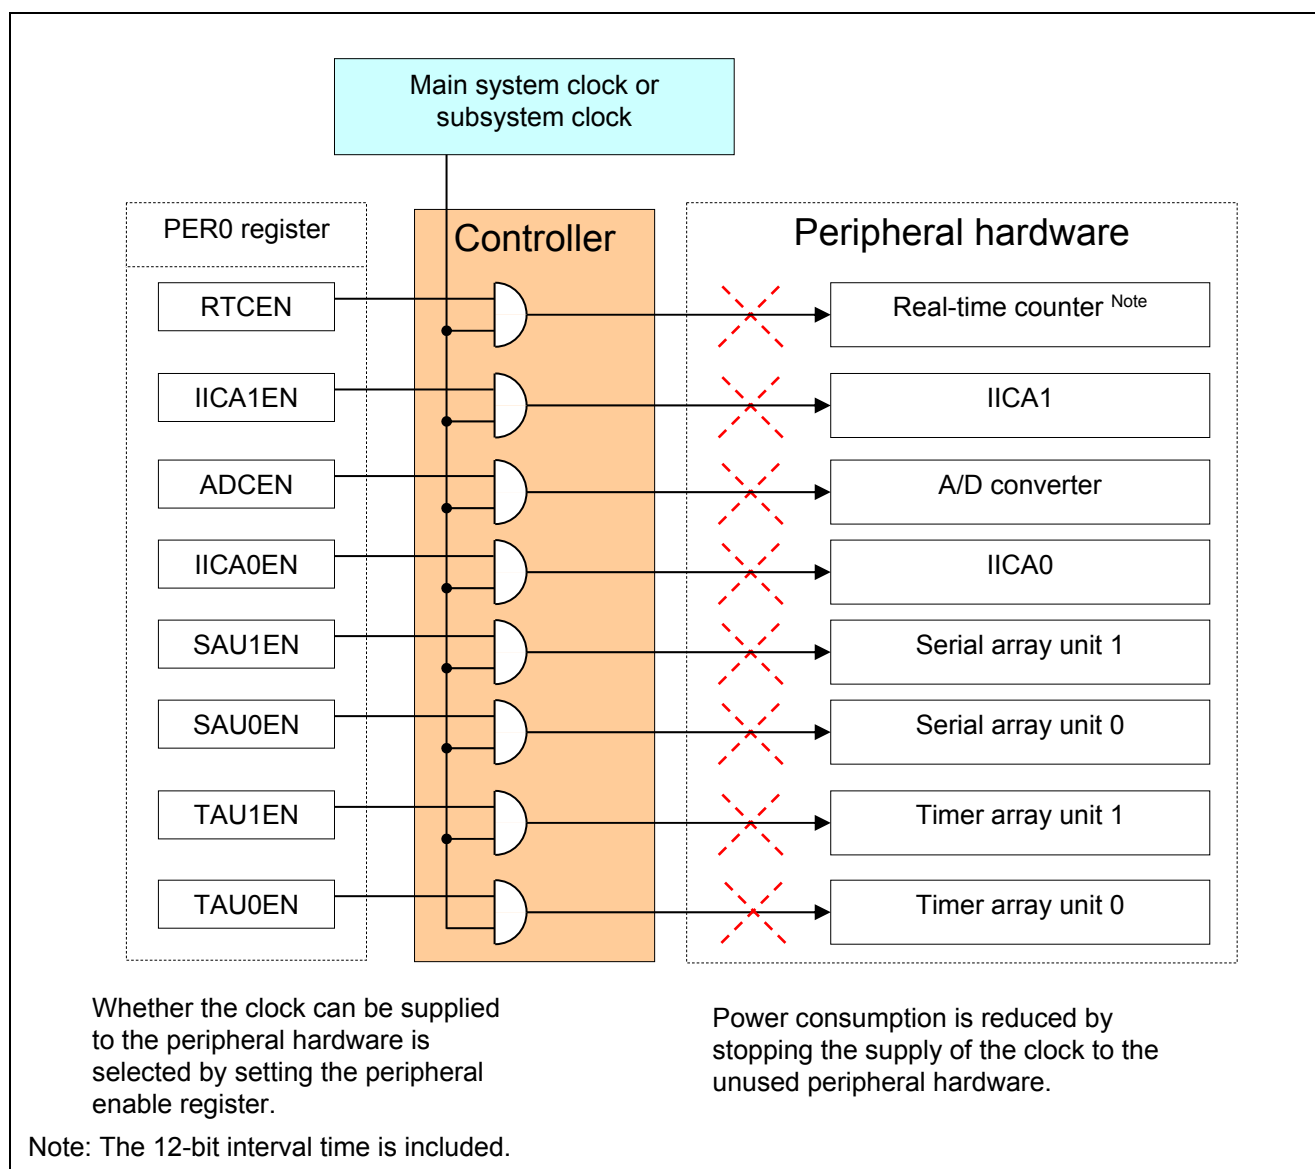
Main system clock or subsystem clock

PER0 register

Controller

Peripheral hardware

RTCEN

IICA1EN

ADCEN

IICA0EN

SAU1EN

SAU0EN

TAU1EN

TAU0EN

Real-time counter Note

IICA1

A/D converter

IICA0

Serial array unit 1

Serial array unit 0

Timer array unit 1

Timer array unit 0

Whether the clock can be supplied to the peripheral hardware is selected by setting the peripheral enable register.

Power consumption is reduced by stopping the supply of the clock to the unused peripheral hardware.

Note: The 12-bit interval time is included.